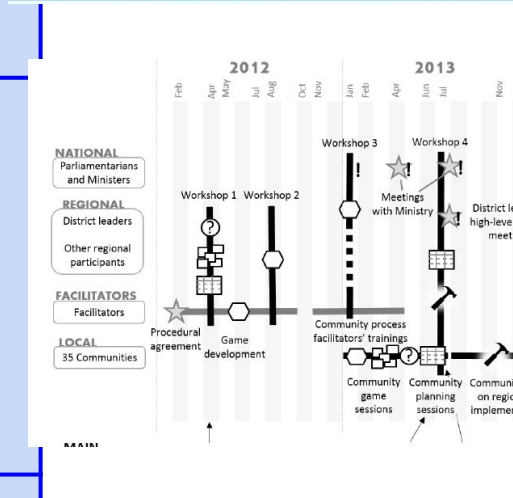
2012

Feb Apr May Jul Aug Oct Nov

2013

Jan Feb Apr Jun Jul Nov

NATIONAL
Parliamentarians and Ministers

REGIONAL
District leaders

Other regional participants

FACILITATORS
Facilitators

LOCAL
35 Communities

Workshop 1 Workshop 2 Workshop 3 Workshop 4

!

Meetings with Ministry

!

District le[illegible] high-leve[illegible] meet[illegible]

?

Procedural agreement

Game development

Community process facilitators' trainings

?

Community game sessions

Community planning sessions

Communi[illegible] on regio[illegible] implemen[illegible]

MAIN